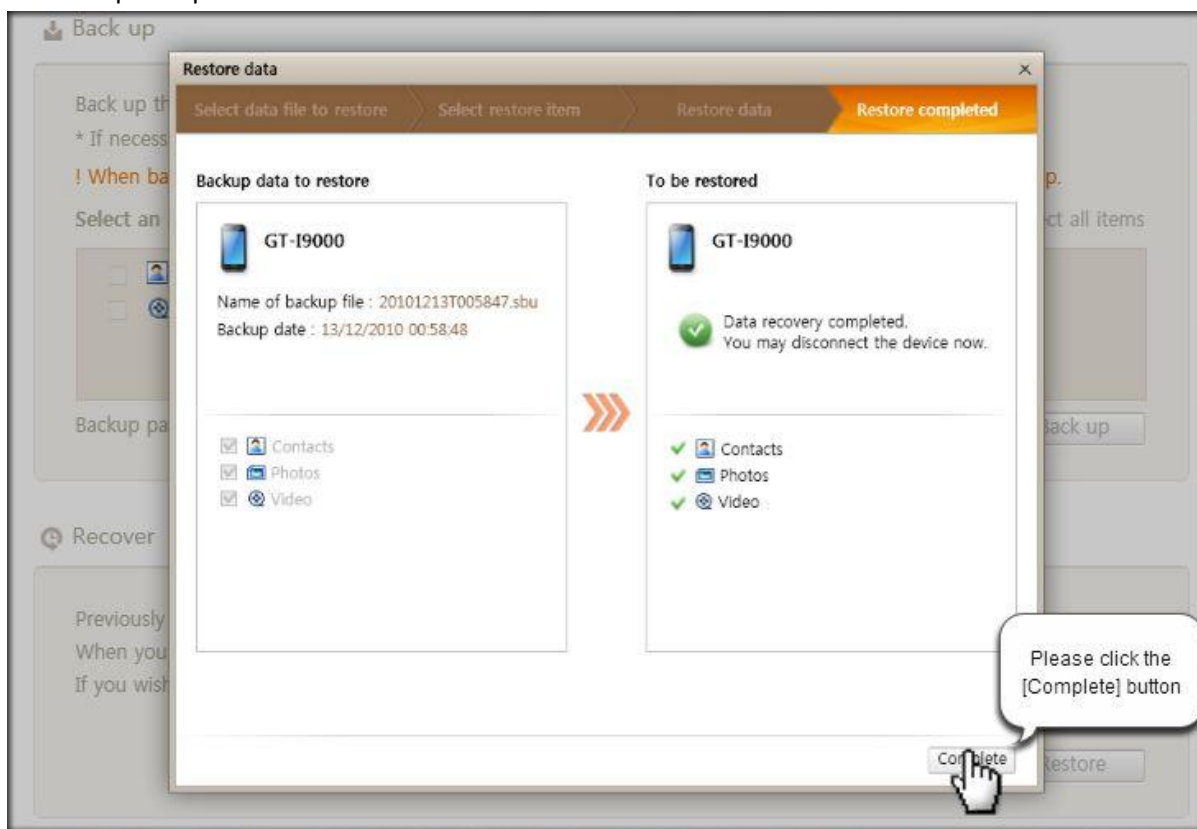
Back up

Back up th

* If necess

! When ba

p.

Select an

ct all items

Backup pa

ack up

Recover

Previously

When you

If you wish

estore

Restore data

×

Select data file to restore

Select restore item

Restore data

Restore completed

Backup data to restore

GT-I9000

Name of backup file : 20101213T005847.sbu

Backup date : 13/12/2010 00:58:48

Contacts

Photos

Video

To be restored

GT-I9000

Data recovery completed.
You may disconnect the device now.

Contacts

Photos

Video

Please click the [Complete] button

Complete